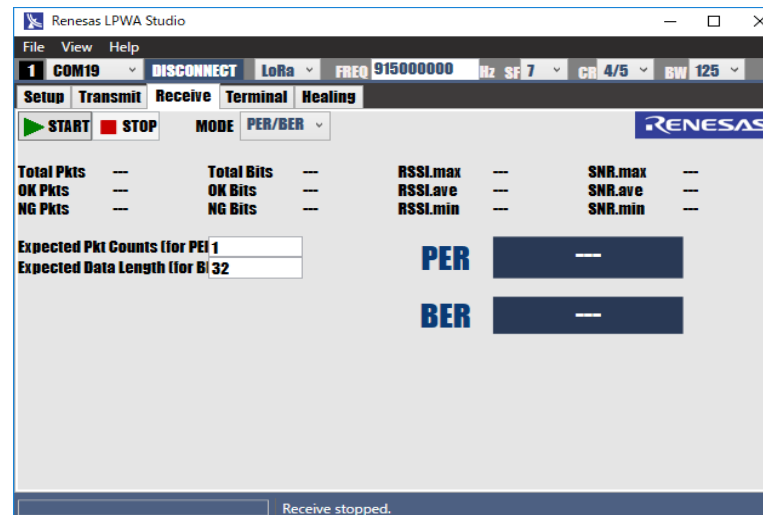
Renesas LPWA Studio

File View Help

1 COM19 DISCONNECT LoRa FREQ 915000000 Hz SF 7 CR 4/5 BW 125

Setup Transmit Receive Terminal Healing

START STOP MODE PER/BER

RENESAS

| Total Pkts | --- | Total Bits | --- | RSSI.max | --- | SNR.max | --- |
|---|---|---|---|---|---|---|---|
| OK Pkts | --- | OK Bits | --- | RSSI.ave | --- | SNR.ave | --- |
| NG Pkts | --- | NG Bits | --- | RSSI.min | --- | SNR.min | --- |

Expected Pkt Counts (for PE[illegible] 1
Expected Data Length (for B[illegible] 32

PER ---

BER ---

Receive stopped.